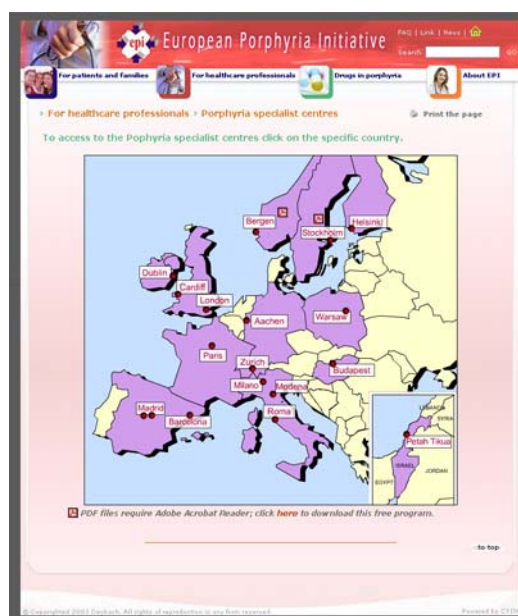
epi European Porphyria Initiative

FAQ | Link | News |

Search: GO

For patients and families
For healthcare professionals
Drugs in porphyria
About EPI

› For healthcare professionals › Porphyria specialist centres

Print the page

To access to the Pophyria specialist centres click on the specific country.

Bergen
Stockholm
Helsinki
Dublin
Cardiff
London
Aachen
Warsaw
Paris
Zurich
Milano
Modena
Budapest
Madrid
Barcelona
Roma
LEBANON
SYRIA
Petah Tikva
ISRAEL
JORDAN
EGYPT

PDF files require Adobe Acrobat Reader; click here to download this free program.

to top

© Copyrighted 2003 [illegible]. All rights of reproduction in any form reserved.

Powered by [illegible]